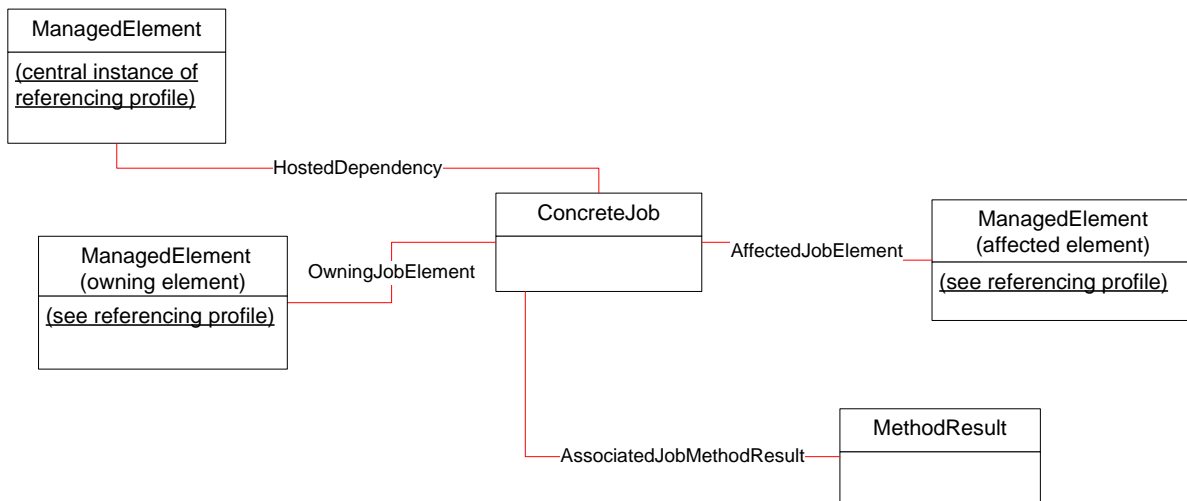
ManagedElement

(central instance of referencing profile)

HostedDependency

ConcreteJob

ManagedElement (owning element)

(see referencing profile)

OwningJobElement

AffectedJobElement

ManagedElement (affected element)

(see referencing profile)

AssociatedJobMethodResult

MethodResult